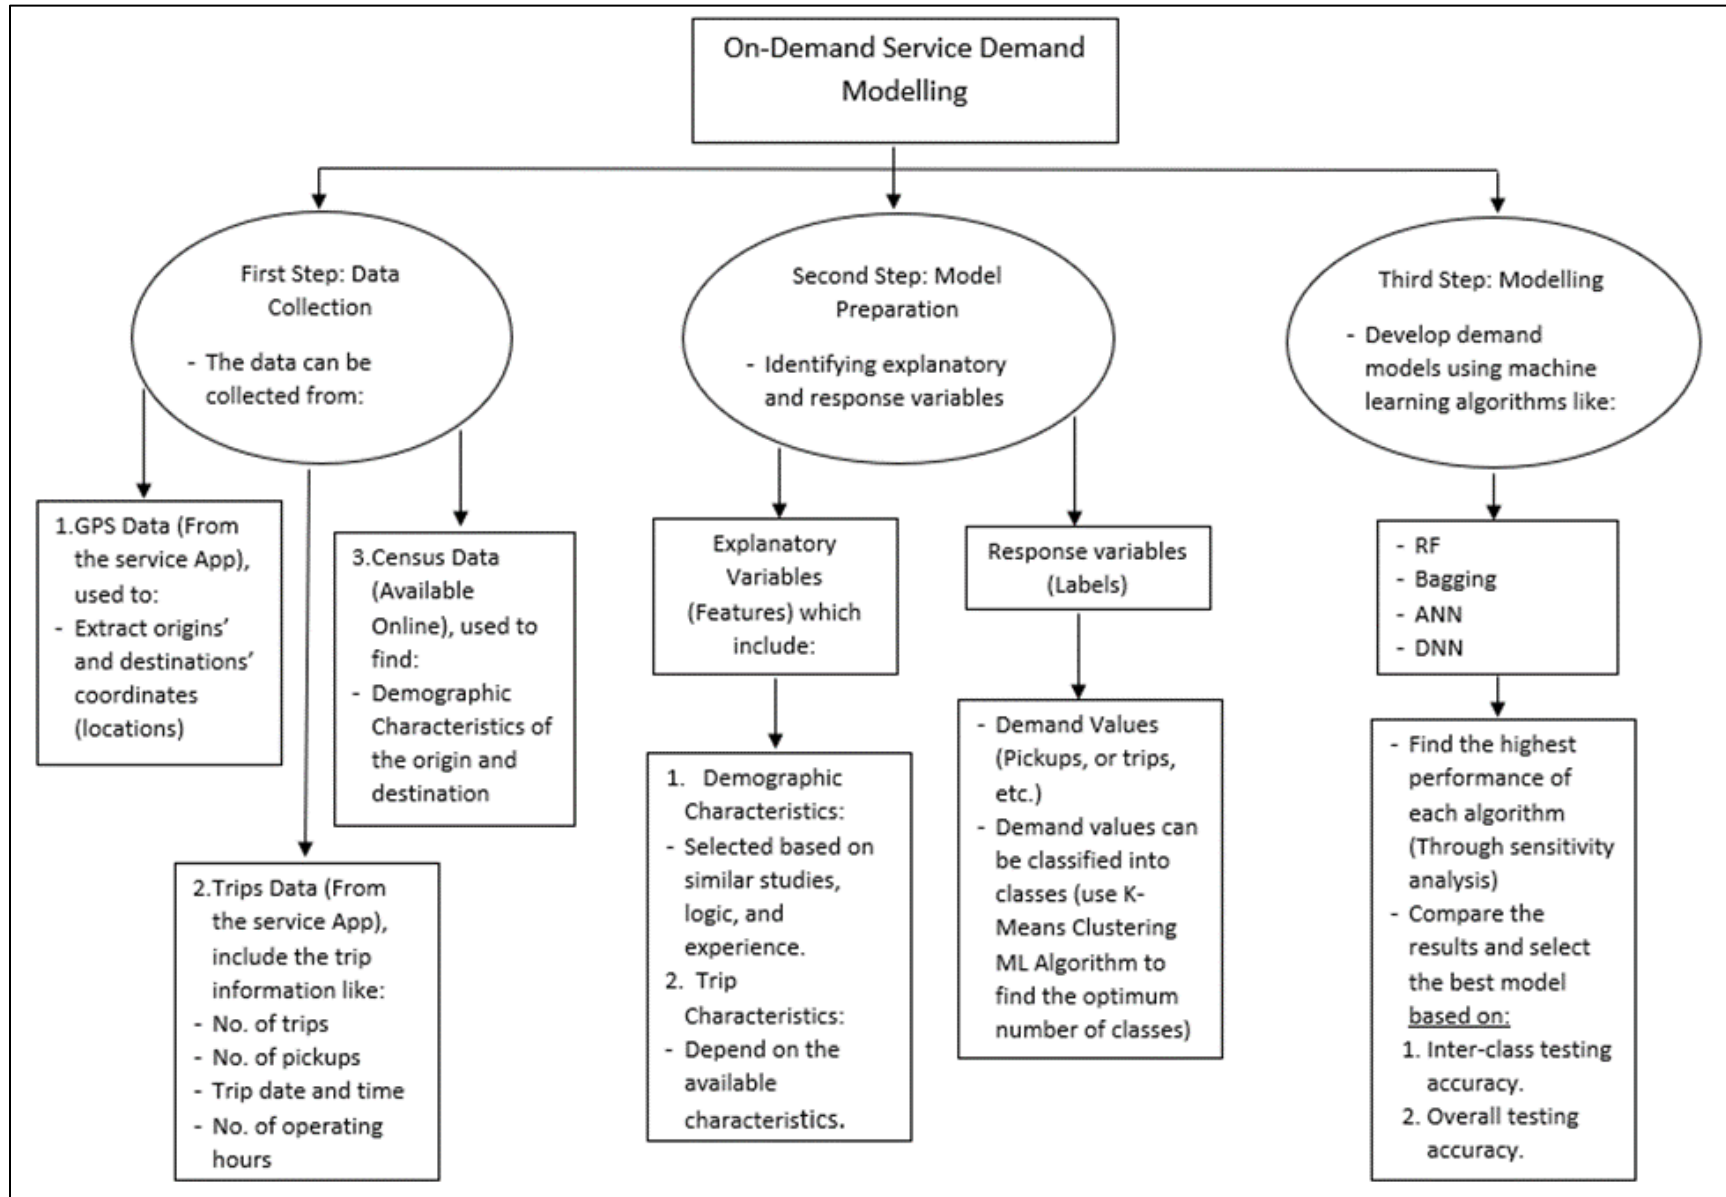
On-Demand Service Demand Modelling

First Step: Data Collection

- The data can be collected from:

1.GPS Data (From the service App), used to:
- Extract origins' and destinations' coordinates (locations)

2.Trips Data (From the service App), include the trip information like:
- No. of trips
- No. of pickups
- Trip date and time
- No. of operating hours

3.Census Data (Available Online), used to find:
- Demographic Characteristics of the origin and destination

Second Step: Model Preparation

- Identifying explanatory and response variables

Explanatory Variables (Features) which include:

1. Demographic Characteristics:
- Selected based on similar studies, logic, and experience.
2. Trip Characteristics:
- Depend on the available characteristics.

Response variables (Labels)

- Demand Values (Pickups, or trips, etc.)
- Demand values can be classified into classes (use K-Means Clustering ML Algorithm to find the optimum number of classes)

Third Step: Modelling

- Develop demand models using machine learning algorithms like:

- RF
- Bagging
- ANN
- DNN

- Find the highest performance of each algorithm (Through sensitivity analysis)
- Compare the results and select the best model based on:
1. Inter-class testing accuracy.
2. Overall testing accuracy.